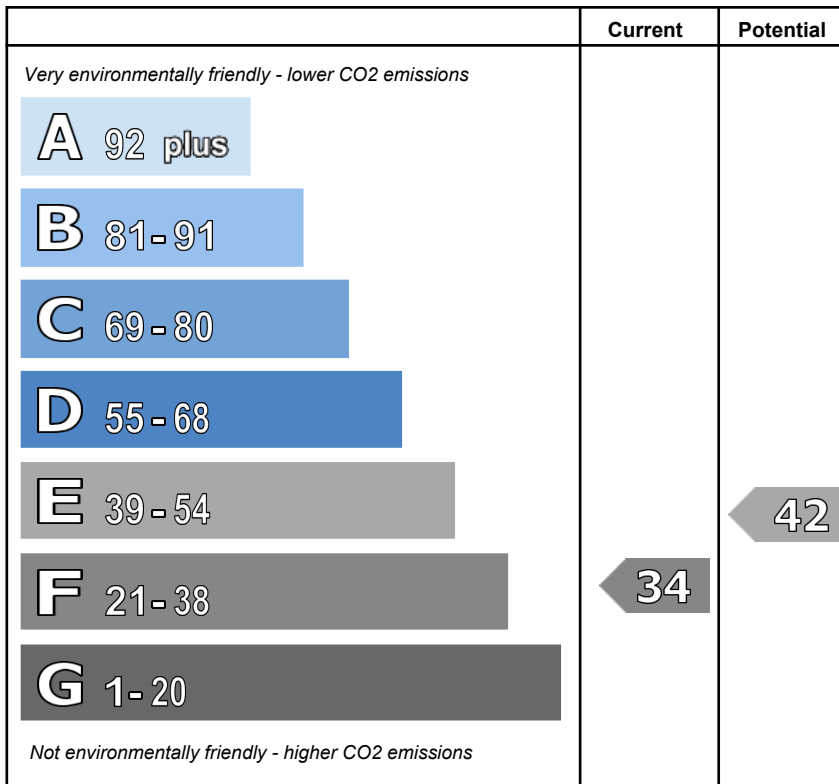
| | Current | Potential |
|---|---|---|
| Very environmentally friendly - lower CO2 emissions | | |
| A 92 plus | | |
| B 81-91 | | |
| C 69-80 | | |
| D 55-68 | | |
| E 39-54 | | 42 |
| F 21-38 | 34 | |
| G 1-20 | | |
| Not environmentally friendly - higher CO2 emissions | | |